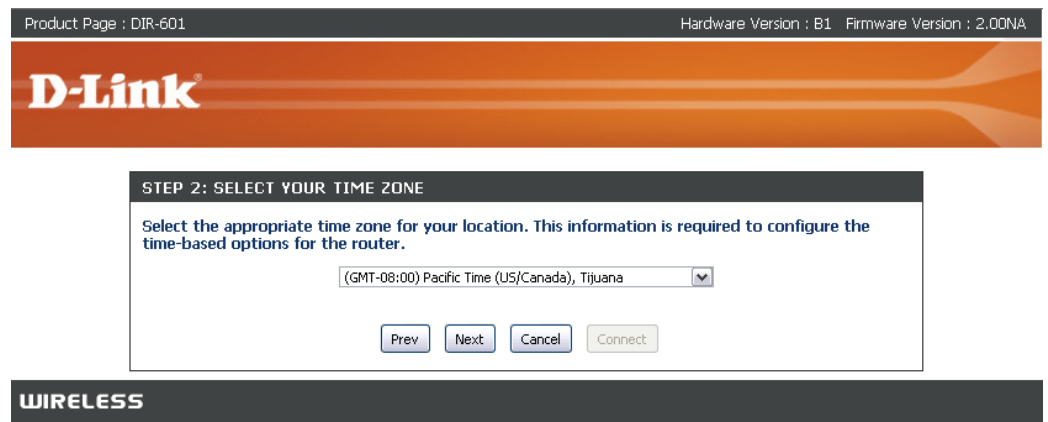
Product Page : DIR-601

Hardware Version : B1 Firmware Version : 2.00NA

D-Link

STEP 2: SELECT YOUR TIME ZONE

Select the appropriate time zone for your location. This information is required to configure the time-based options for the router.

(GMT-08:00) Pacific Time (US/Canada), Tijuana

Prev Next Cancel Connect

WIRELESS